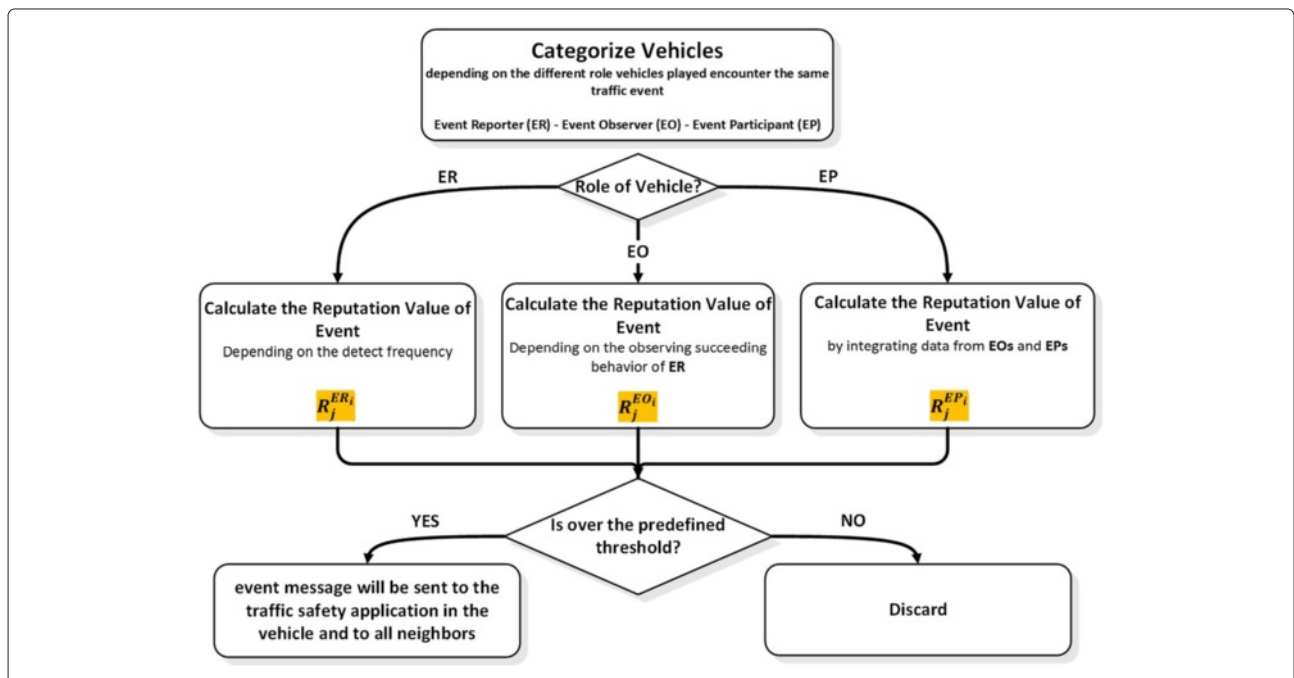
Categorize Vehicles
depending on the different role vehicles played encounter the same traffic event

Event Reporter (ER) - Event Observer (EO) - Event Participant (EP)

Role of Vehicle?

ER

EO

EP

Calculate the Reputation Value of Event
Depending on the detect frequency

$R_j^{ER_i}$

Calculate the Reputation Value of Event
Depending on the observing succeeding behavior of ER

$R_j^{EO_i}$

Calculate the Reputation Value of Event
by integrating data from EOs and EPs

$R_j^{EP_i}$

Is over the predefined threshold?

YES

NO

event message will be sent to the traffic safety application in the vehicle and to all neighbors

Discard